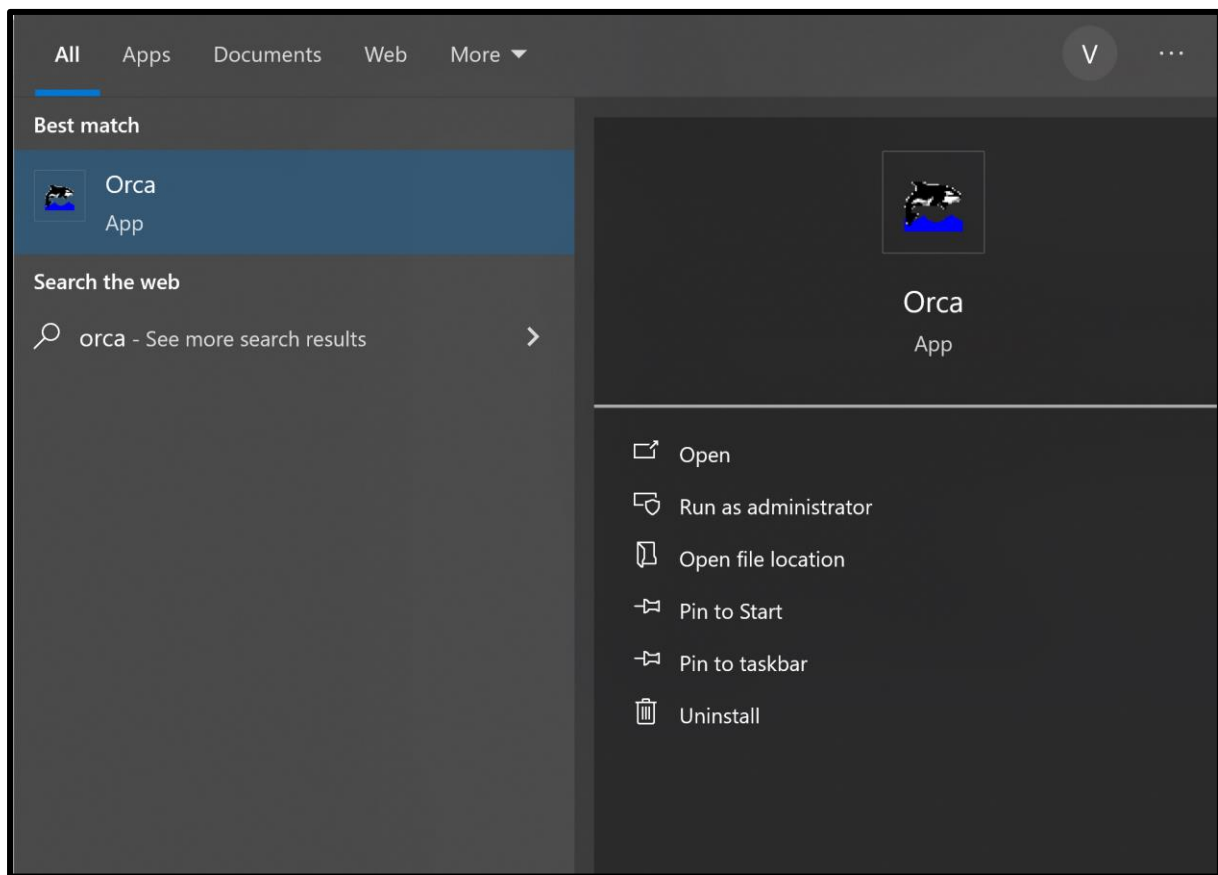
All Apps Documents Web More ▾

V ···

Best match

Orca
App

Search the web

orca - See more search results >

Orca
App

Open

Run as administrator

Open file location

Pin to Start

Pin to taskbar

Uninstall